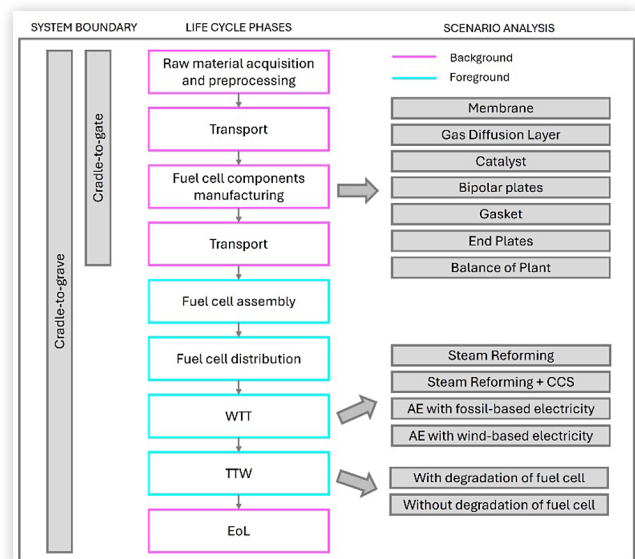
SYSTEM BOUNDARY

LIFE CYCLE PHASES

SCENARIO ANALYSIS

Background

Foreground

Cradle-to-grave

Cradle-to-gate

Raw material acquisition and preprocessing

Transport

Fuel cell components manufacturing

Transport

Fuel cell assembly

Fuel cell distribution

WTT

TTW

EoL

Membrane

Gas Diffusion Layer

Catalyst

Bipolar plates

Gasket

End Plates

Balance of Plant

Steam Reforming

Steam Reforming + CCS

AE with fossil-based electricity

AE with wind-based electricity

With degradation of fuel cell

Without degradation of fuel cell